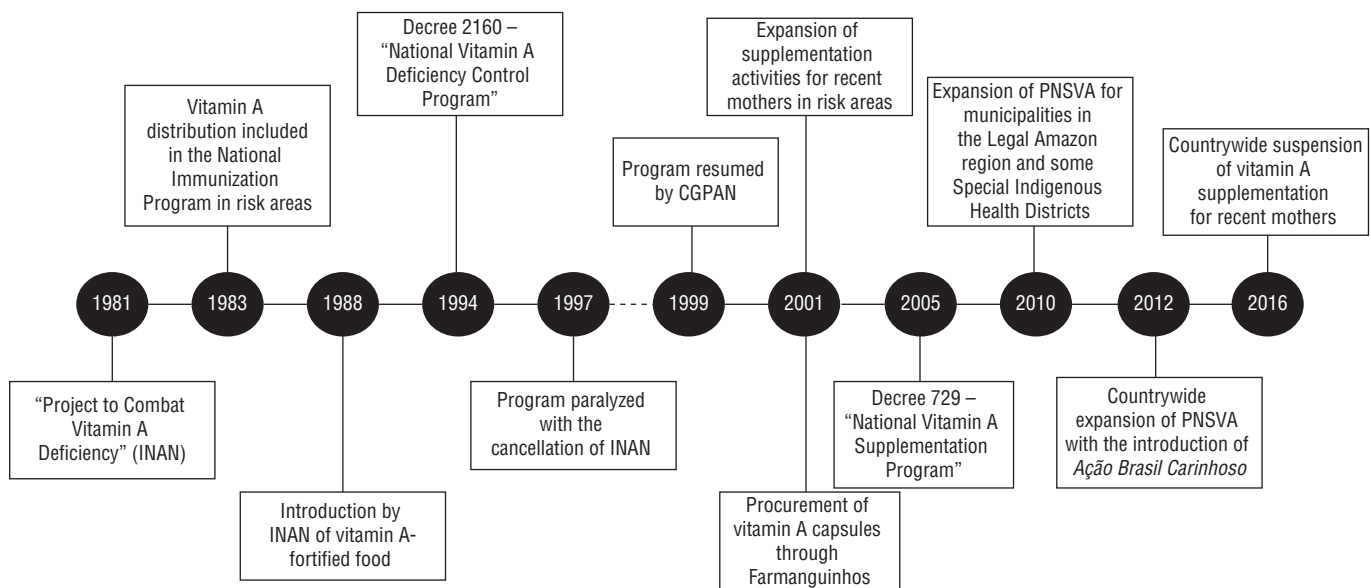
Decree 2160 – "National Vitamin A Deficiency Control Program"

Vitamin A distribution included in the National Immunization Program in risk areas

Program resumed by CGPAN

Expansion of supplementation activities for recent mothers in risk areas

Expansion of PNSVA for municipalities in the Legal Amazon region and some Special Indigenous Health Districts

Countrywide suspension of vitamin A supplementation for recent mothers

1981

1983

1988

1994

1997

1999

2001

2005

2010

2012

2016

"Project to Combat Vitamin A Deficiency" (INAN)

Introduction by INAN of vitamin A-fortified food

Program paralyzed with the cancellation of INAN

Procurement of vitamin A capsules through Farmanguinhos

Decree 729 – "National Vitamin A Supplementation Program"

Countrywide expansion of PNSVA with the introduction of *Ação Brasil Carinhoso*